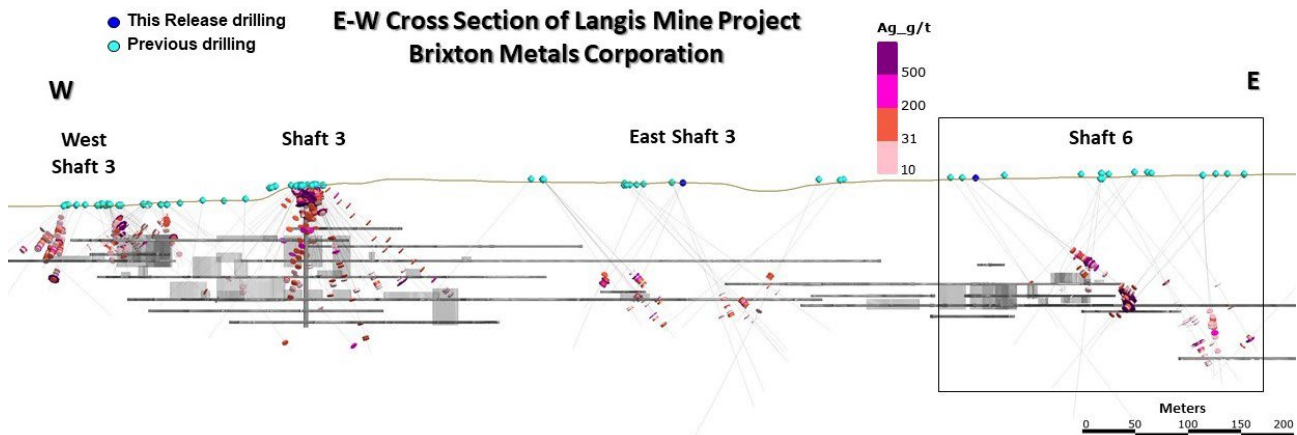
This Release drilling
Previous drilling

E-W Cross Section of Langis Mine Project
Brixton Metals Corporation

Ag_g/t
500
200
31
10

W
E

West Shaft 3
Shaft 3
East Shaft 3
Shaft 6

Meters
0 50 100 150 200